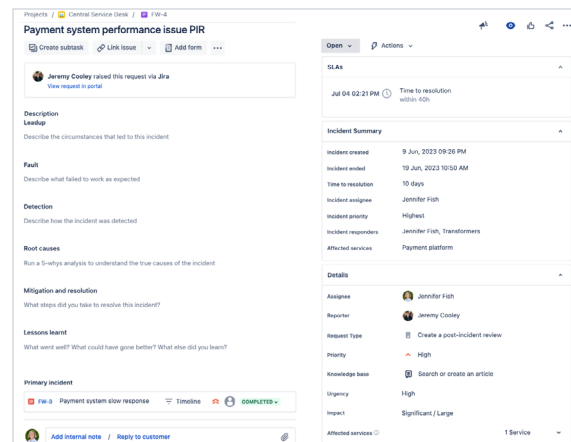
Projects / Central Service Desk / FW-4

Payment system performance issue PIR

Create subtask | Link issue | Add form | ...

Jeremy Cooley raised this request via Jira
View request in portal

Description
Leadup
Describe the circumstances that led to this incident

Fault
Describe what failed to work as expected

Detection
Describe how the incident was detected

Root causes
Run a 5-whys analysis to understand the true causes of the incident

Mitigation and resolution
What steps did you take to resolve this incident?

Lessons learnt
What went well? What could have gone better? What else did you learn?

Primary incident
FW-3 Payment system slow response | Timeline | COMPLETED

Add internal note / Reply to customer

Open | Actions

SLAs
Jul 04 02:21 PM | Time to resolution within 40h

Incident Summary
| | |
|---|---|
| Incident created | 9 Jun, 2023 09:26 PM |
| Incident ended | 19 Jun, 2023 10:50 AM |
| Time to resolution | 10 days |
| Incident assignee | Jennifer Fish |
| Incident priority | Highest |
| Incident responders | Jennifer Fish, Transformers |
| Affected services | Payment platform |

Details
| | |
|---|---|
| Assignee | Jennifer Fish |
| Reporter | Jeremy Cooley |
| Request Type | Create a post-incident review |
| Priority | High |
| Knowledge base | Search or create an article |
| Urgency | High |
| Impact | Significant / Large |
| Affected services | 1 Service |